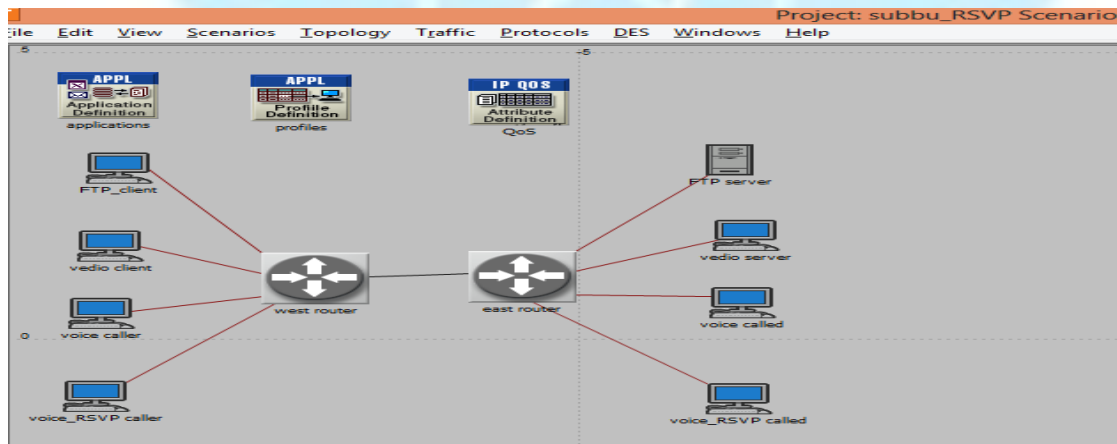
Project: subbu_RSVP Scenario

ile Edit View Scenarios Topology Traffic Protocols DES Windows Help

5

-5

APPL
Application Definition
applications

APPL
Profile Definition
profiles

IP QOS
Attribute Definition
QoS

FTP_client

FTP server

vedio client

vedio server

west router

east router

voice caller

voice called

0

voice_RSVP caller

voice_RSVP called